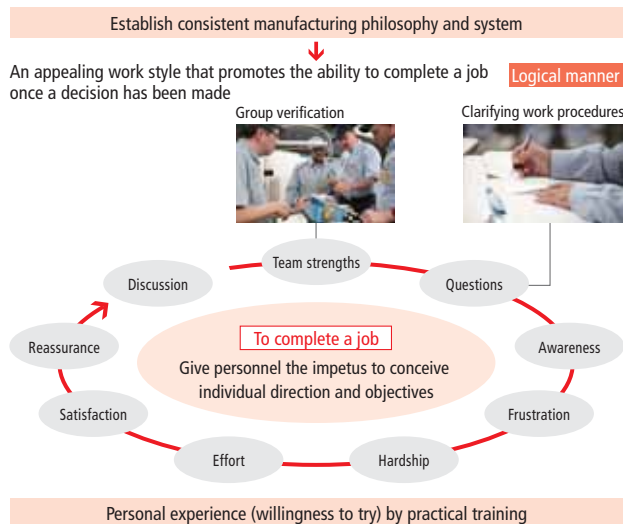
Establish consistent manufacturing philosophy and system

An appealing work style that promotes the ability to complete a job once a decision has been made

Logical manner

Group verification

Clarifying work procedures

Team strengths

Discussion

Questions

Reassurance

To complete a job

Give personnel the impetus to conceive individual direction and objectives

Awareness

Satisfaction

Frustration

Effort

Hardship

Personal experience (willingness to try) by practical training